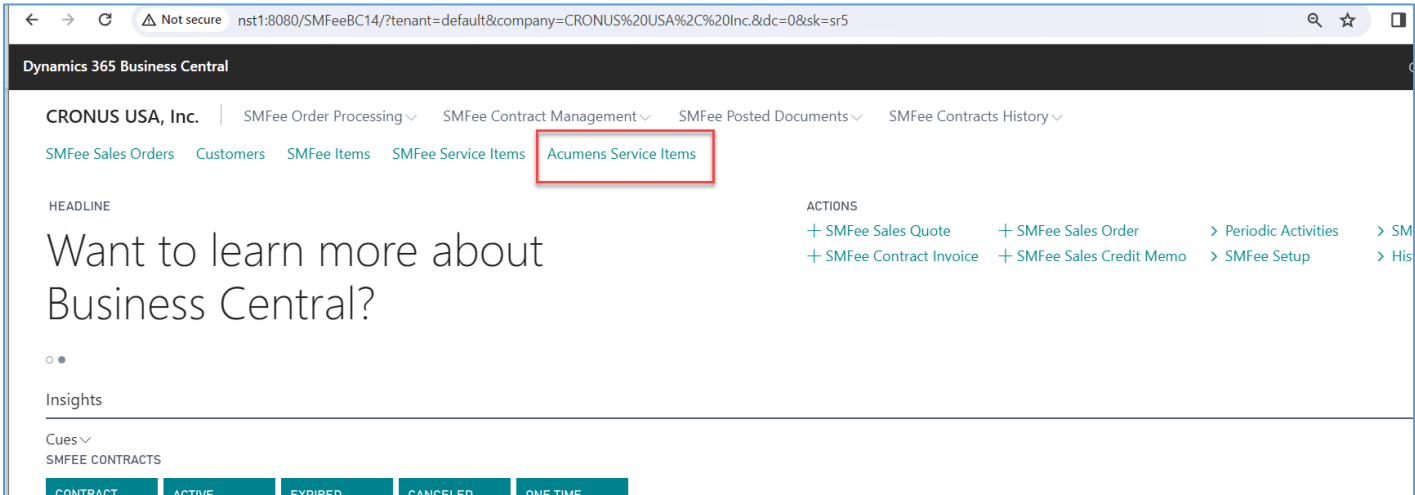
Not secure nst1:8080/SMFeeBC14/?tenant=default&company=CRONUS%20USA%2C%20Inc.&dc=0&sk=sr5

Dynamics 365 Business Central

CRONUS USA, Inc. SMFee Order Processing SMFee Contract Management SMFee Posted Documents SMFee Contracts History

SMFee Sales Orders Customers SMFee Items SMFee Service Items Acumens Service Items

HEADLINE

Want to learn more about Business Central?

ACTIONS

+ SMFee Sales Quote
+ SMFee Sales Order
> Periodic Activities
> SM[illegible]
+ SMFee Contract Invoice
+ SMFee Sales Credit Memo
> SMFee Setup
> His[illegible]

Insights

Cues
SMFEE CONTRACTS

CONTRACT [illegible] ACTIVE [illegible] EXPIRED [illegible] CANCELED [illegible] ONE TIME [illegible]